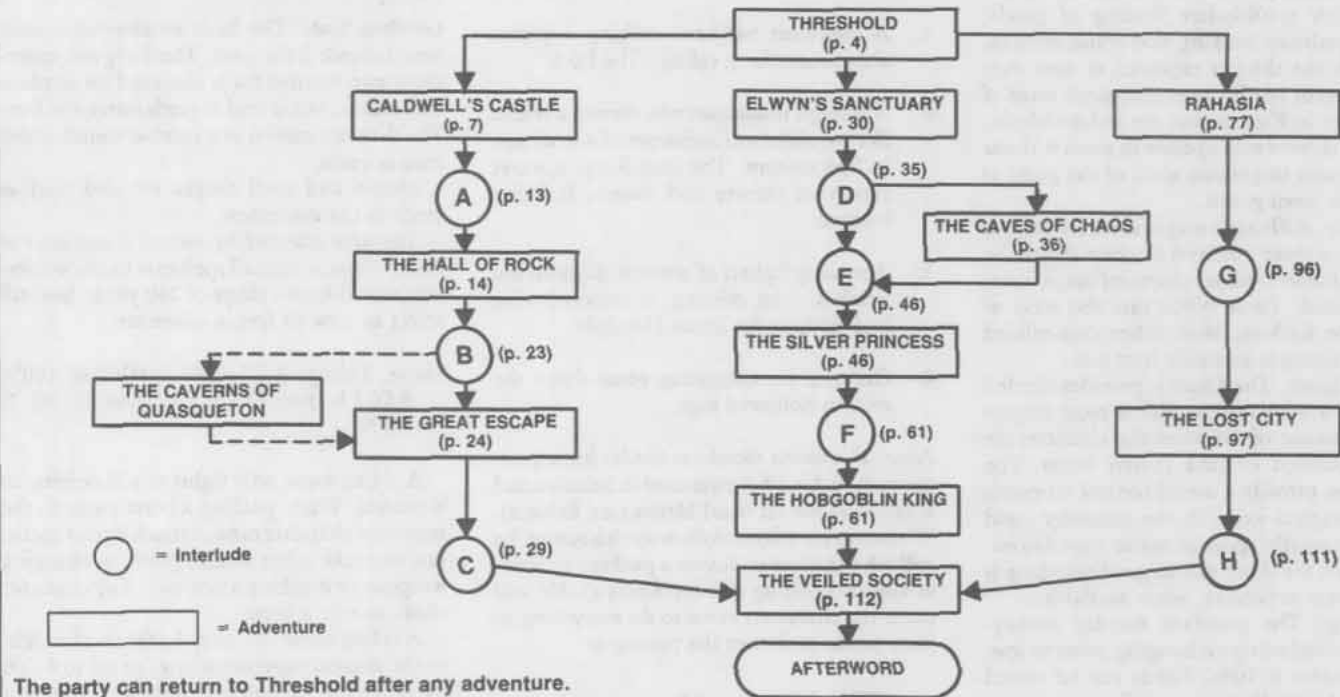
THRESHOLD
(p. 4)

CALDWELL'S CASTLE
(p. 7)

A (p. 13)

THE HALL OF ROCK
(p. 14)

B (p. 23)

THE CAVERNS OF QUASQUETON

THE GREAT ESCAPE
(p. 24)

C (p. 29)

ELWYN'S SANCTUARY
(p. 30)

D (p. 35)

THE CAVES OF CHAOS
(p. 36)

E (p. 46)

THE SILVER PRINCESS
(p. 46)

F (p. 61)

THE HOBGOBLIN KING
(p. 61)

THE VEILED SOCIETY
(p. 112)

AFTERWORD

RAHASIA
(p. 77)

G (p. 96)

THE LOST CITY
(p. 97)

H (p. 111)

= Interlude

= Adventure

The party can return to Threshold after any adventure.